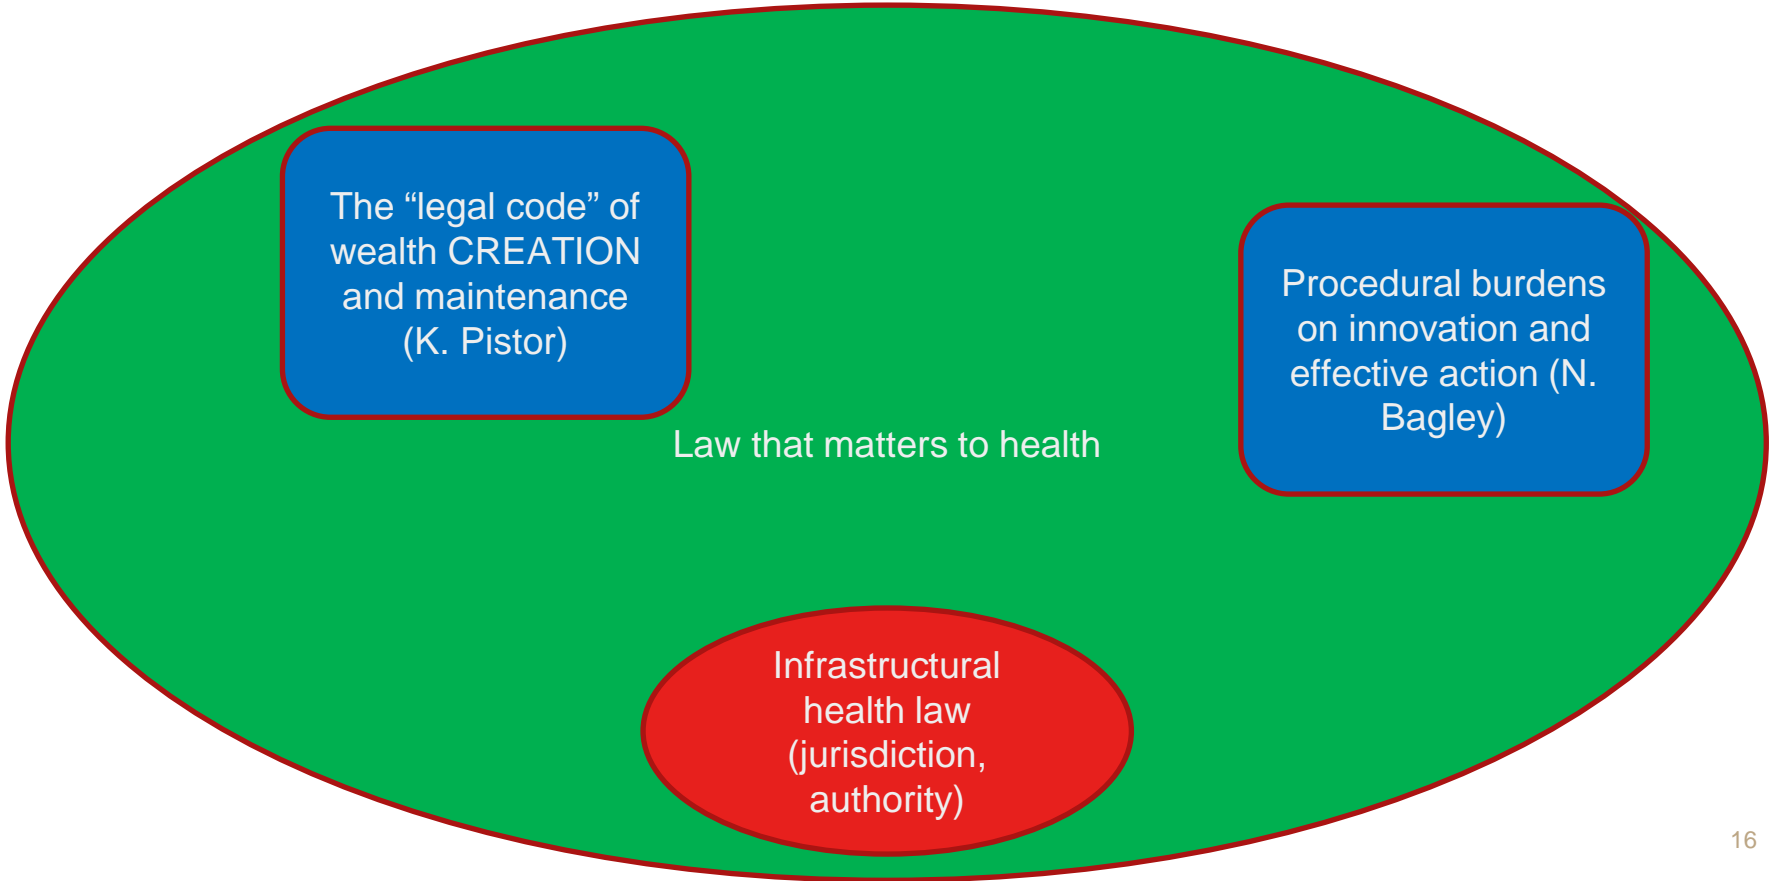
The “legal code” of wealth CREATION and maintenance (K. Pistor)

Law that matters to health

Procedural burdens on innovation and effective action (N. Bagley)

Infrastructural health law (jurisdiction, authority)

16